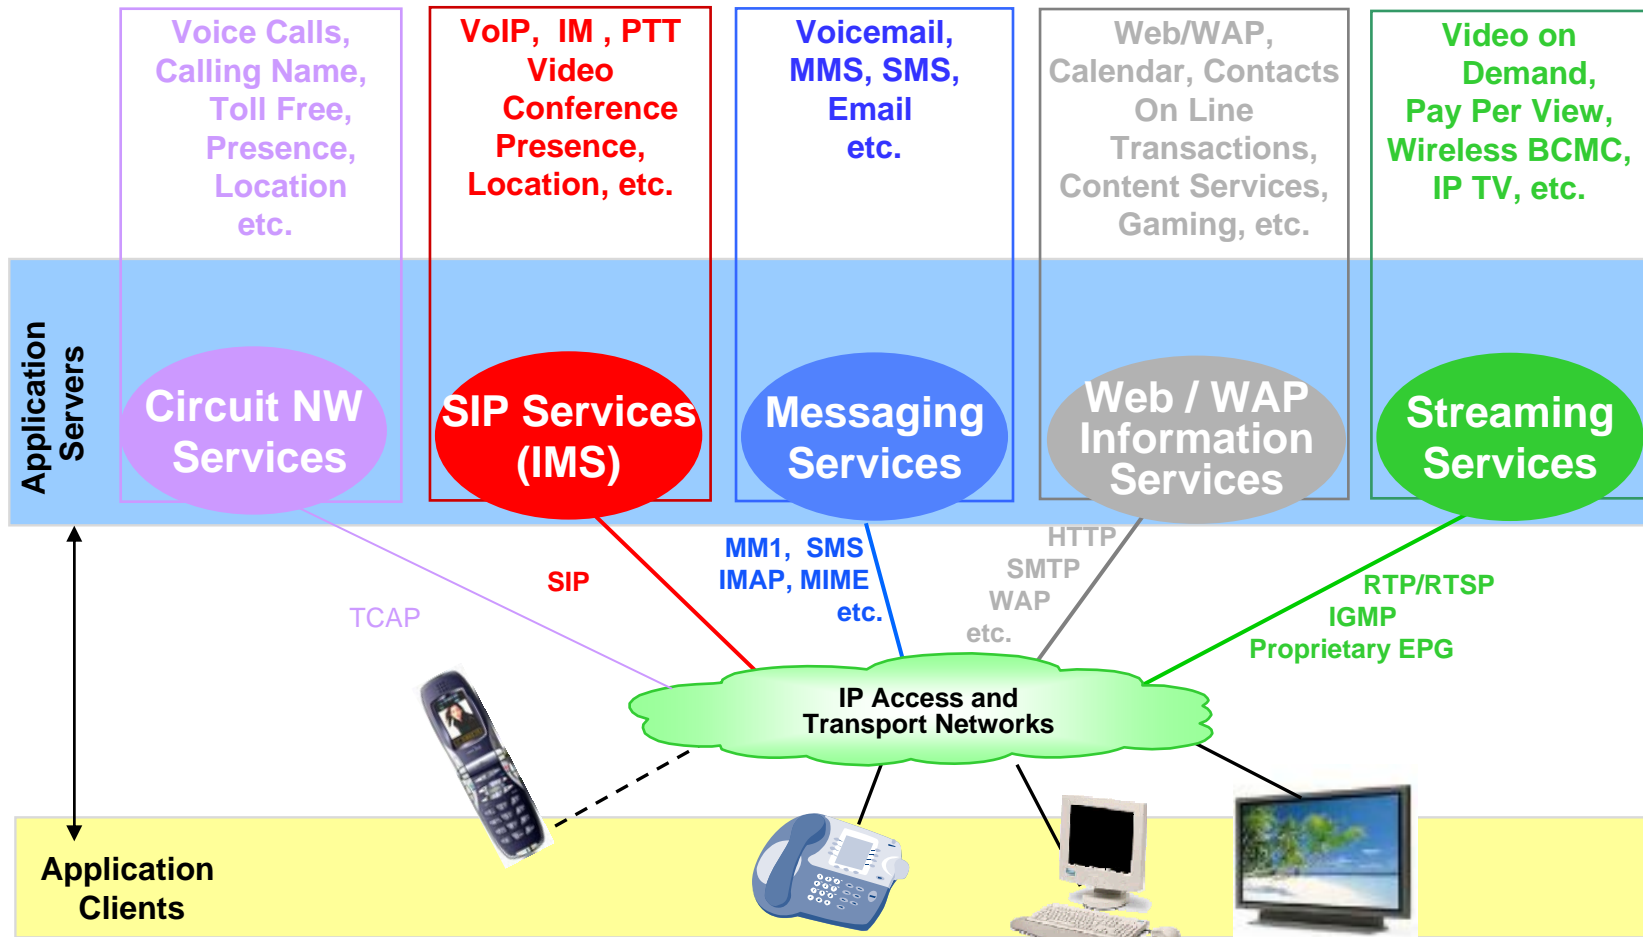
Voice Calls, Calling Name, Toll Free, Presence, Location etc.

VoIP, IM , PTT Video Conference Presence, Location, etc.

Voicemail, MMS, SMS, Email etc.

Web/WAP, Calendar, Contacts On Line Transactions, Content Services, Gaming, etc.

Video on Demand, Pay Per View, Wireless BCMC, IP TV, etc.

Application Servers

Circuit NW Services

SIP Services (IMS)

Messaging Services

Web / WAP Information Services

Streaming Services

TCAP

SIP

MM1, SMS IMAP, MIME etc.

HTTP SMTP WAP etc.

RTP/RTSP IGMP Proprietary EPG

IP Access and Transport Networks

Application Clients